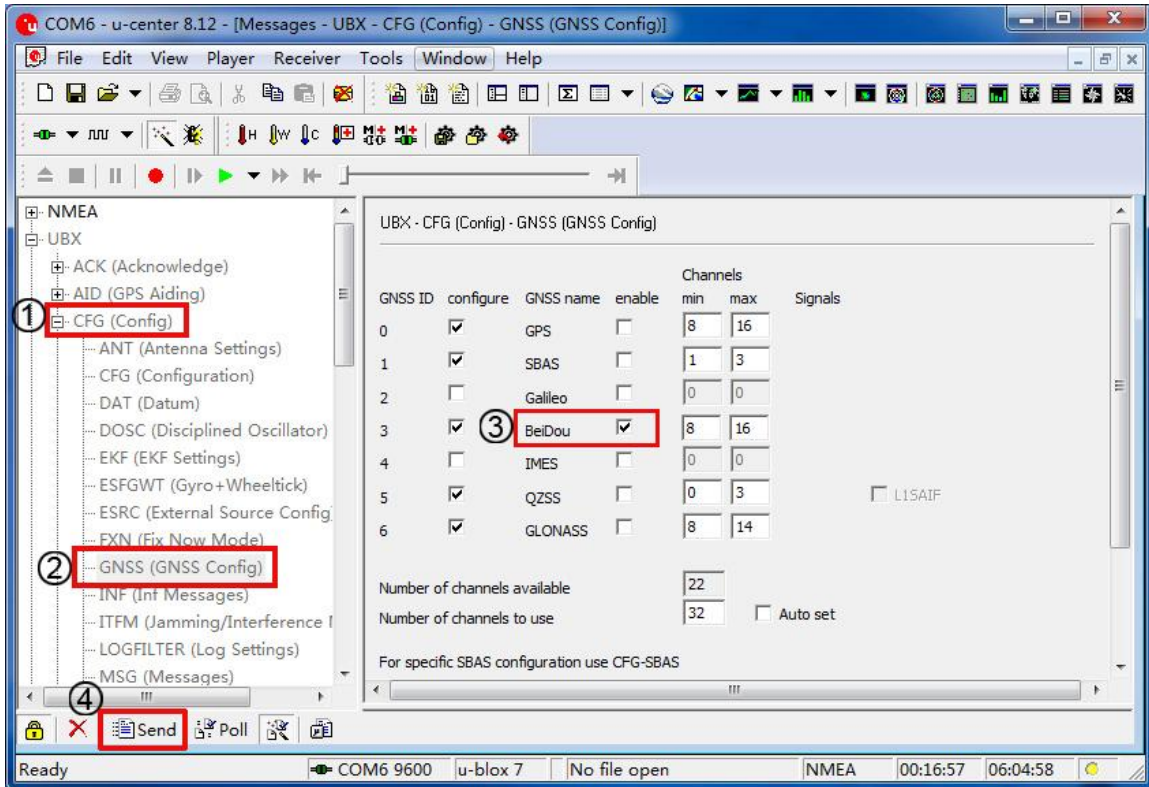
COM6 - u-center 8.12 - [Messages - UBX - CFG (Config) - GNSS (GNSS Config)]

File Edit View Player Receiver Tools Window Help

NMEA
UBX
ACK (Acknowledge)
AID (GPS Aiding)
① CFG (Config)
ANT (Antenna Settings)
CFG (Configuration)
DAT (Datum)
DOSC (Disciplined Oscillator)
EKF (EKF Settings)
ESFGWT (Gyro+Wheeltick)
ESRC (External Source Config
FXN (Fix Now Mode)
② GNSS (GNSS Config)
INF (Inf Messages)
ITFM (Jamming/Interference I
LOGFILTER (Log Settings)
MSG (Messages)

UBX - CFG (Config) - GNSS (GNSS Config)

| GNSS ID | configure | GNSS name | enable | Channels min | max | Signals |
|---|---|---|---|---|---|---|
| 0 | ☑ | GPS | ☐ | 8 | 16 | |
| 1 | ☑ | SBAS | ☐ | 1 | 3 | |
| 2 | ☐ | Galileo | ☐ | 0 | 0 | |
| 3 | ☑ | ③ BeiDou | ☑ | 8 | 16 | |
| 4 | ☐ | IMES | ☐ | 0 | 0 | |
| 5 | ☑ | QZSS | ☐ | 0 | 3 | ☐ L1SAIF |
| 6 | ☑ | GLONASS | ☐ | 8 | 14 | |

Number of channels available 22
Number of channels to use 32 ☐ Auto set

For specific SBAS configuration use CFG-SBAS

④ Send Poll

Ready | COM6 9600 | u-blox 7 | No file open | NMEA | 00:16:57 | 06:04:58